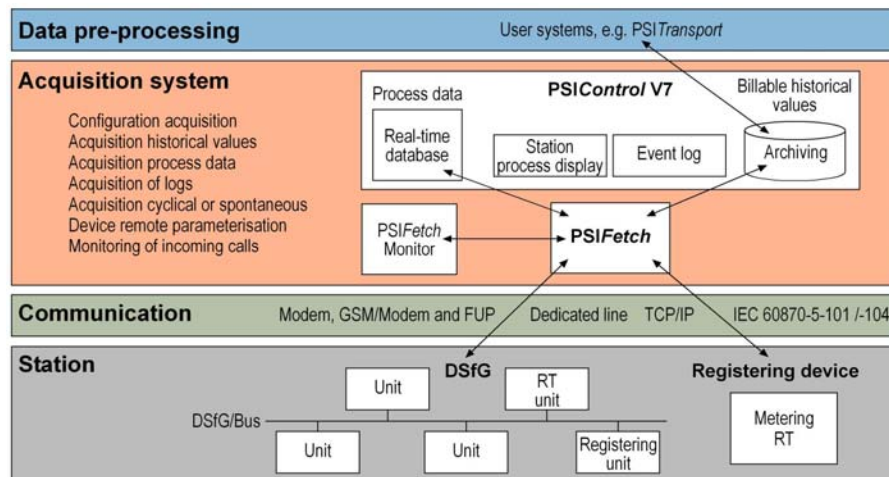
Data pre-processing

User systems, e.g. PSITransport

Acquisition system

Configuration acquisition
Acquisition historical values
Acquisition process data
Acquisition of logs
Acquisition cyclical or spontaneous
Device remote parameterisation
Monitoring of incoming calls

Process data

PSIControl V7

Billable historical values

Real-time database

Station process display

Event log

Archiving

PSIFetch Monitor

PSIFetch

Communication

Modem, GSM/Modem and FUP

Dedicated line

TCP/IP

IEC 60870-5-101 /-104

Station

DSfG

Unit

RT unit

Registering device

DSfG/Bus

Unit

Unit

Registering unit

Metering RT